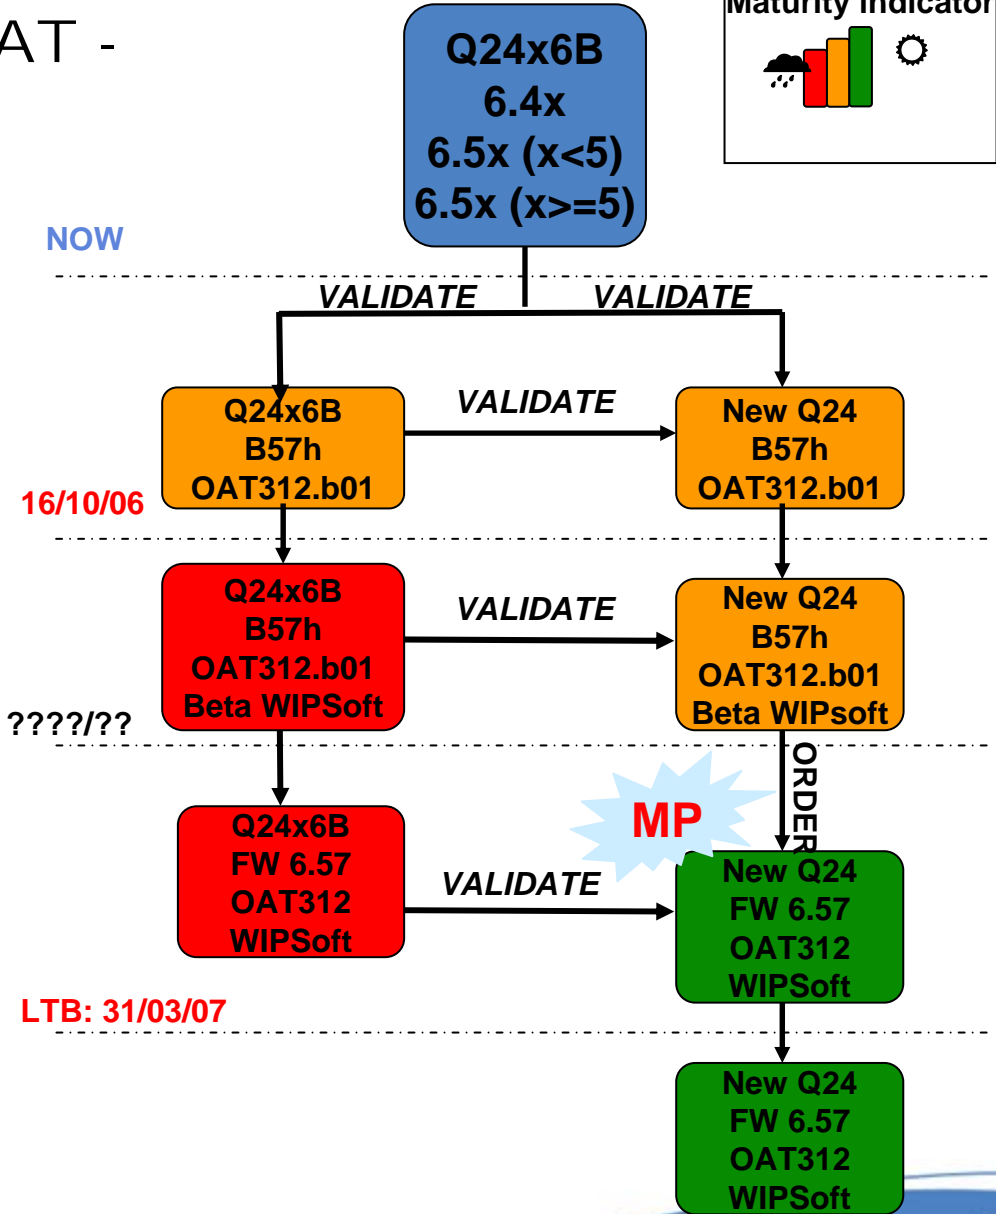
AT -

Maturity Indicator

Q24x6B
6.4x
6.5x (x<5)
6.5x (x>=5)

NOW

VALIDATE VALIDATE

Q24x6B
B57h
OAT312.b01

VALIDATE

New Q24
B57h
OAT312.b01

16/10/06

Q24x6B
B57h
OAT312.b01
Beta WIPSoft

VALIDATE

New Q24
B57h
OAT312.b01
Beta WIPsoft

????/??

ORDER

MP

Q24x6B
FW 6.57
OAT312
WIPSoft

VALIDATE

New Q24
FW 6.57
OAT312
WIPSoft

LTB: 31/03/07

New Q24
FW 6.57
OAT312
WIPSoft